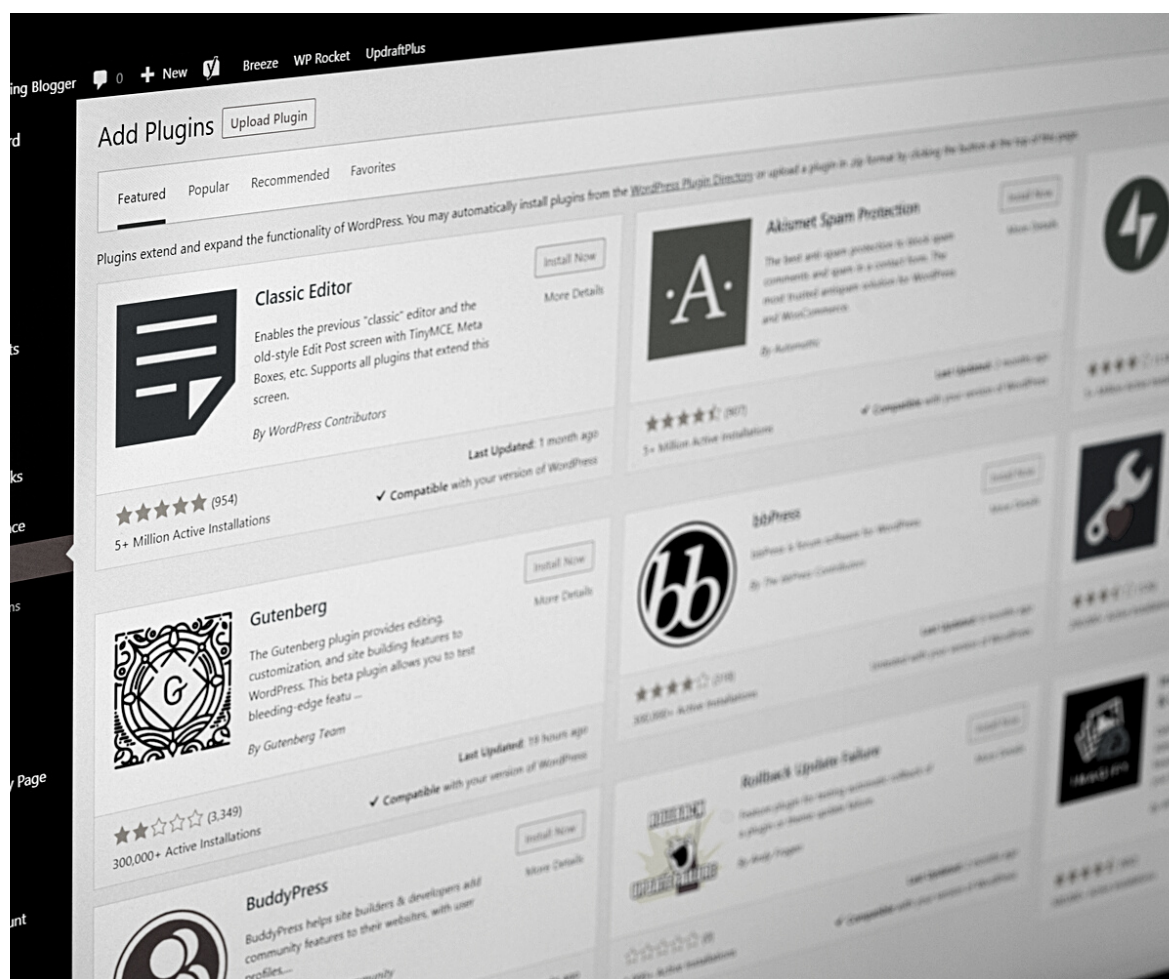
ing Blogger 0 + New Breeze WP Rocket UpdraftPlus

d

ts

ks

ce

ns

y Page

unt

Add Plugins Upload Plugin

Featured Popular Recommended Favorites

Plugins extend and expand the functionality of WordPress. You may automatically install plugins from the WordPress Plugin Directory or upload a plugin in .zip format by clicking the button at the top of this page.

Classic Editor

Install Now

More Details

Enables the previous "classic" editor and the old-style Edit Post screen with TinyMCE, Meta Boxes, etc. Supports all plugins that extend this screen.

By WordPress Contributors

Last Updated: 1 month ago

✓ Compatible with your version of WordPress

(954)

5+ Million Active Installations

Akismet Spam Protection

Install Now

More Details

The best anti-spam protection to block spam comments and spam in a contact form. The most trusted antispam solution for WordPress and WooCommerce.

By Automattic

Last Updated: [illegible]

✓ Compatible with your version of WordPress

(907)

5+ Million Active Installations

Gutenberg

Install Now

More Details

The Gutenberg plugin provides editing, customization, and site building features to WordPress. This beta plugin allows you to test bleeding-edge featu ...

By Gutenberg Team

Last Updated: 19 hours ago

✓ Compatible with your version of WordPress

(3,349)

300,000+ Active Installations

bbPress

Install Now

More Details

bbPress is forum software for WordPress.

By The bbPress Contributors

Last Updated: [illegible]

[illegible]

(318)

300,000+ Active Installations

BuddyPress

Install Now

More Details

BuddyPress helps site builders & developers add community features to their websites, with user profiles....

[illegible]

Rollback Update Failure

Install Now

More Details

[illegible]

By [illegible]

Last Updated: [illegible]

✓ Compatible with your version of WordPress

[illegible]